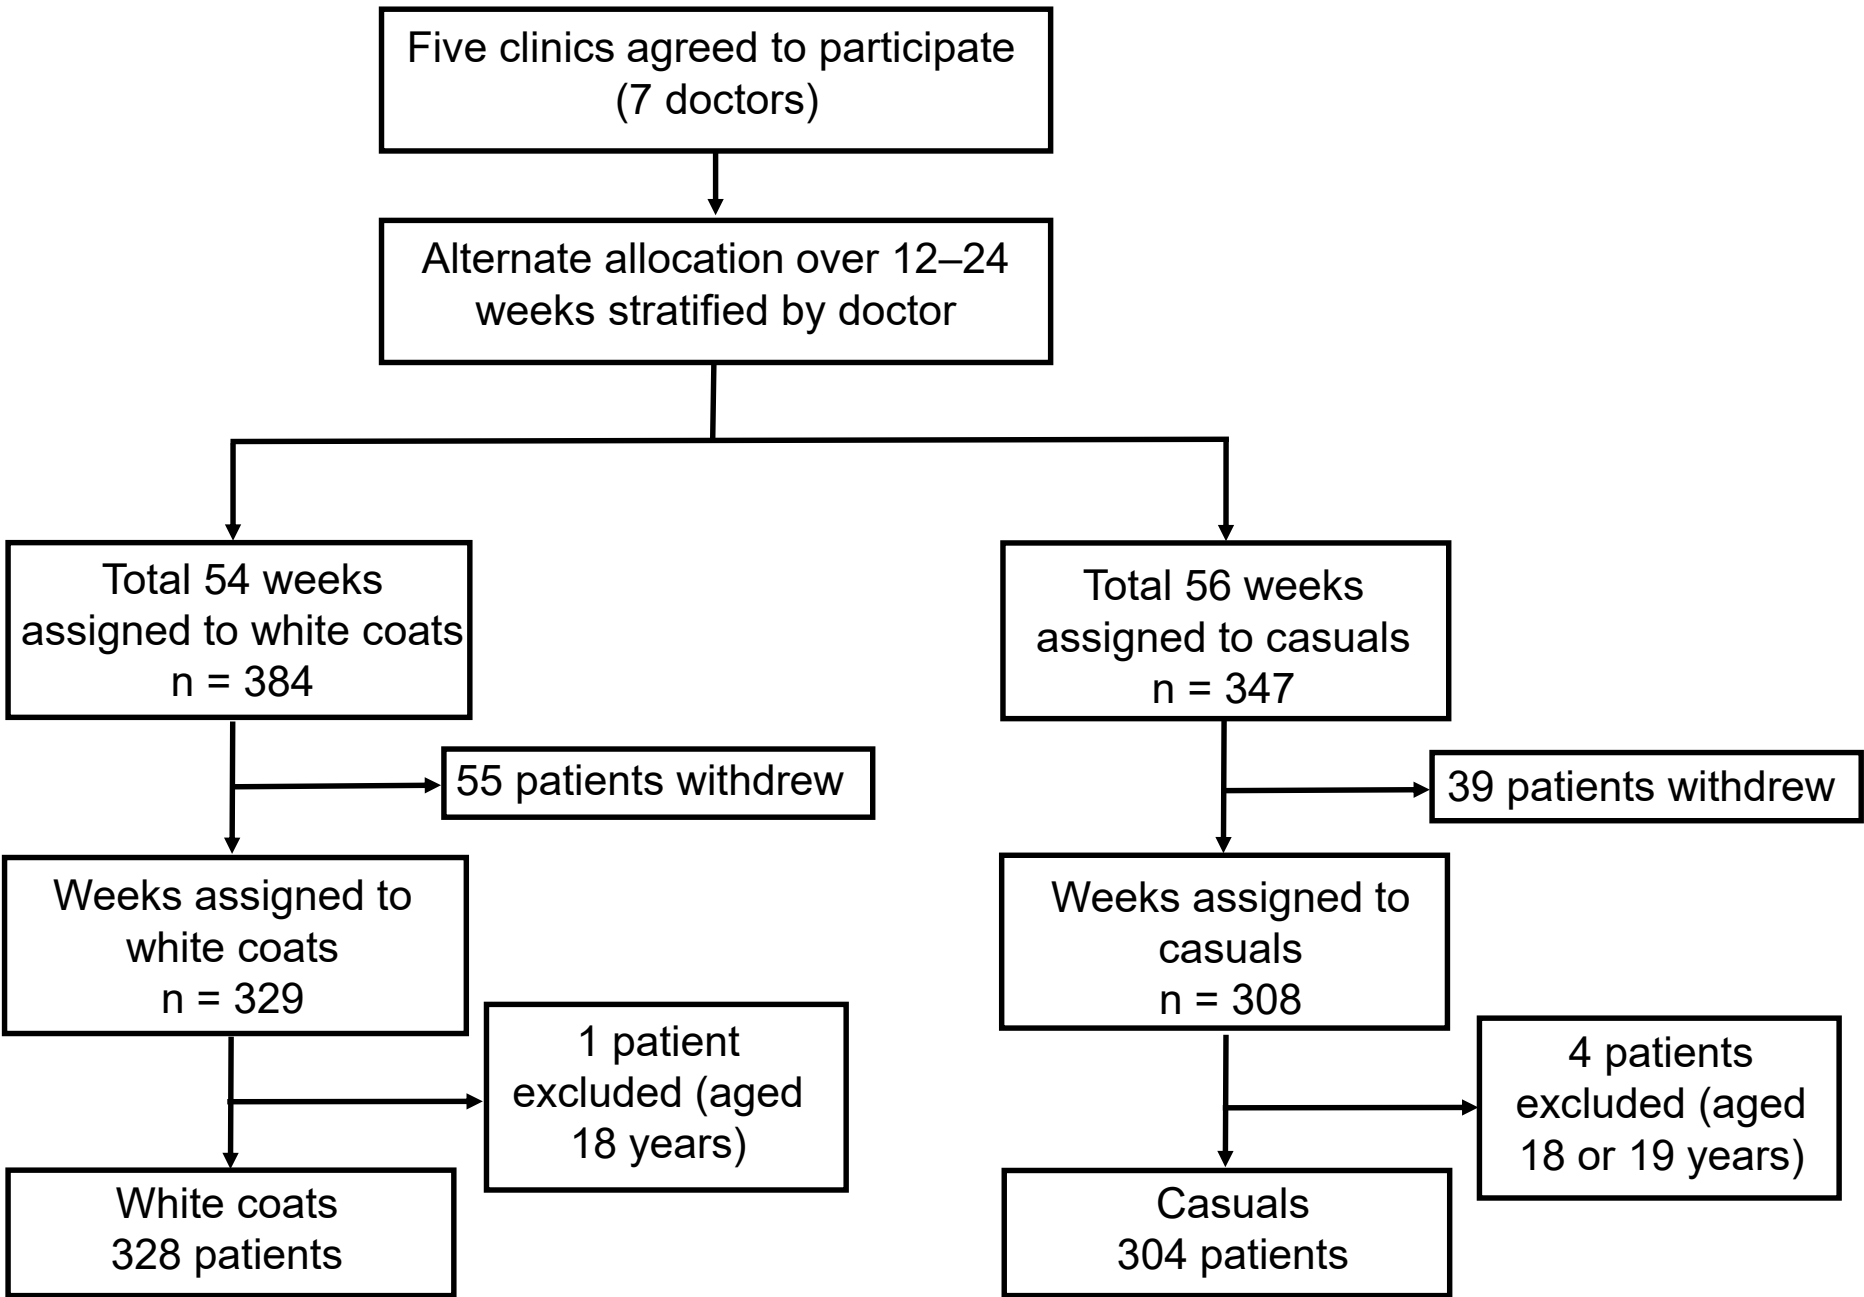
Five clinics agreed to participate (7 doctors)

Alternate allocation over 12–24 weeks stratified by doctor

Total 54 weeks assigned to white coats n = 384

55 patients withdrew

Weeks assigned to white coats n = 329

1 patient excluded (aged 18 years)

White coats 328 patients

Total 56 weeks assigned to casuals n = 347

39 patients withdrew

Weeks assigned to casuals n = 308

4 patients excluded (aged 18 or 19 years)

Casuals 304 patients